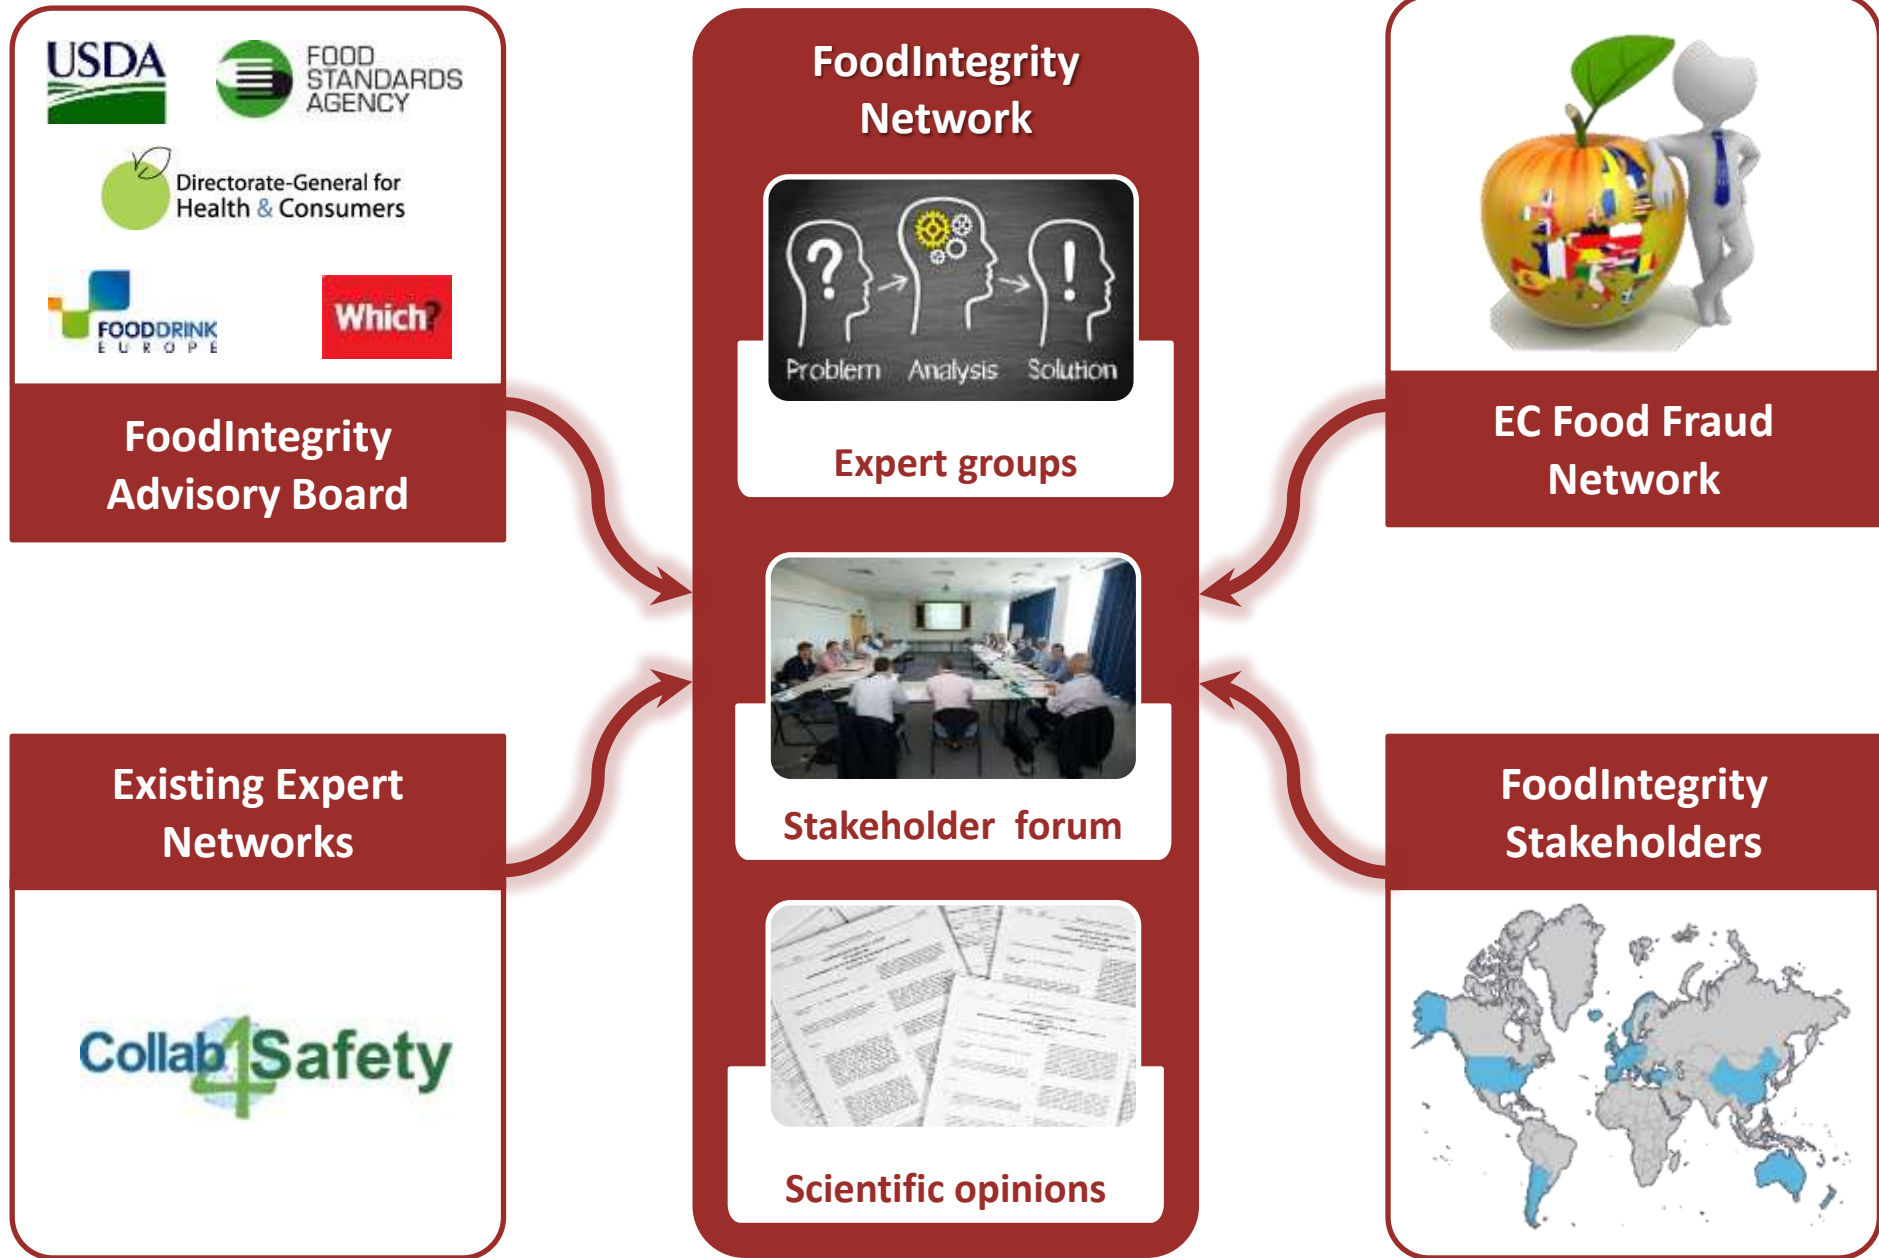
USDA

FOOD STANDARDS AGENCY

Directorate-General for Health & Consumers

FOODDRINK EUROPE

Which?

FoodIntegrity Advisory Board

FoodIntegrity Network

Problem Analysis Solution

Expert groups

Stakeholder forum

Scientific opinions

EC Food Fraud Network

Existing Expert Networks

Collab4Safety

FoodIntegrity Stakeholders